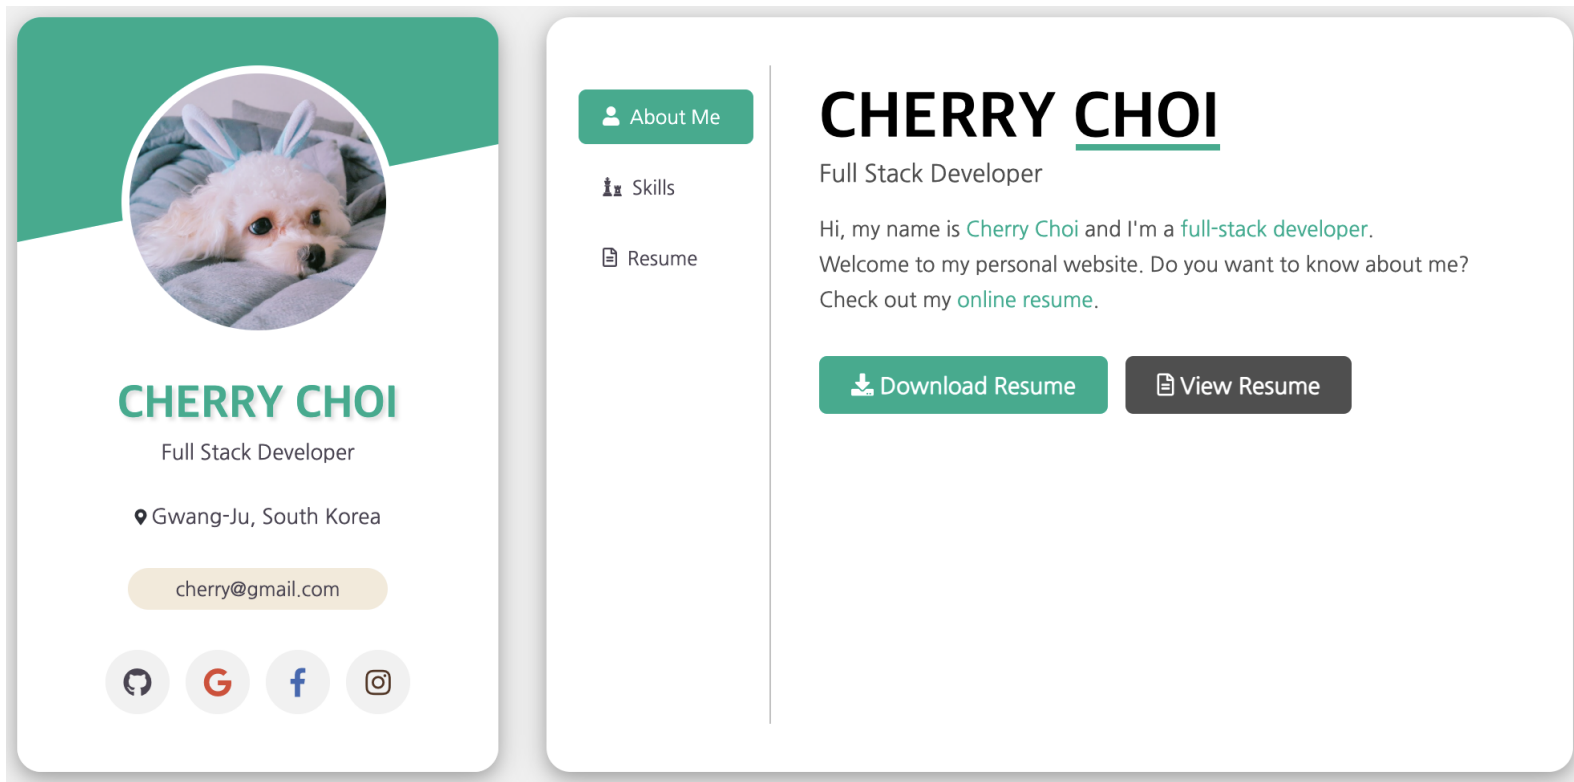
CHERRY CHOI

Full Stack Developer

Gwang-Ju, South Korea

cherry@gmail.com

About Me

Skills

Resume

CHERRY CHOI

Full Stack Developer

Hi, my name is Cherry Choi and I'm a full-stack developer. Welcome to my personal website. Do you want to know about me? Check out my online resume.

Download Resume

View Resume